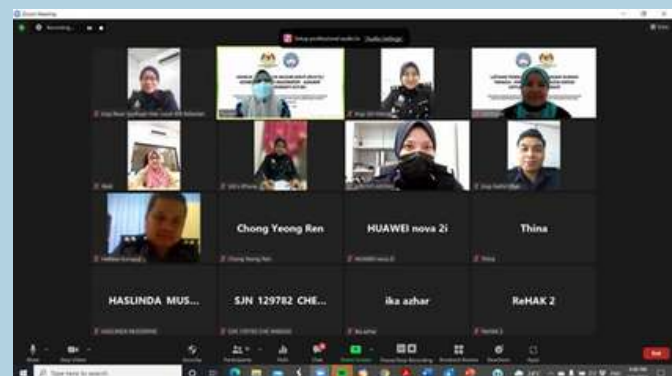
Zoom Meeting

Recording...

Setup professional audio in Studio Settings

Chong Yeong Ren

HUAWEI nova 2i

Thina

HASLINDA MUS...

SJN 129782 CHE...

ika azhar

ReHAK 2

Chong Yeong Ren

HUAWEI nova 2i

Thina

ika azhar

ReHAK 2

End